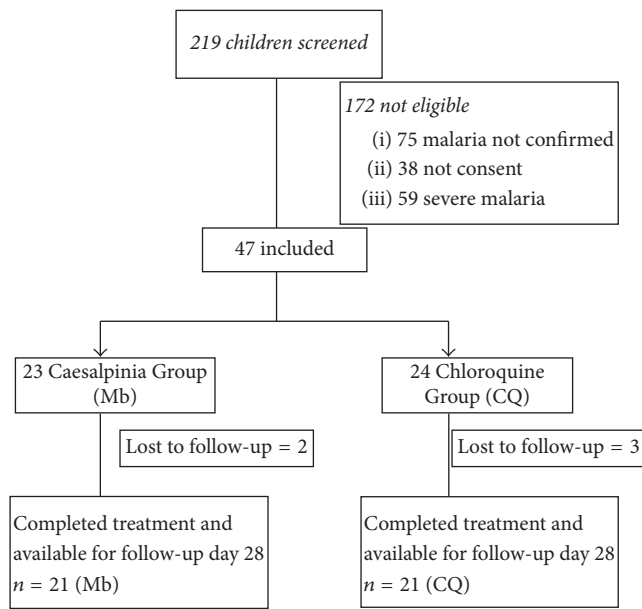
219 children screened

172 not eligible
(i) 75 malaria not confirmed
(ii) 38 not consent
(iii) 59 severe malaria

47 included

23 Caesalpinia Group (Mb)

24 Chloroquine Group (CQ)

Lost to follow-up = 2

Lost to follow-up = 3

Completed treatment and available for follow-up day 28 $n = 21$ (Mb)

Completed treatment and available for follow-up day 28 $n = 21$ (CQ)